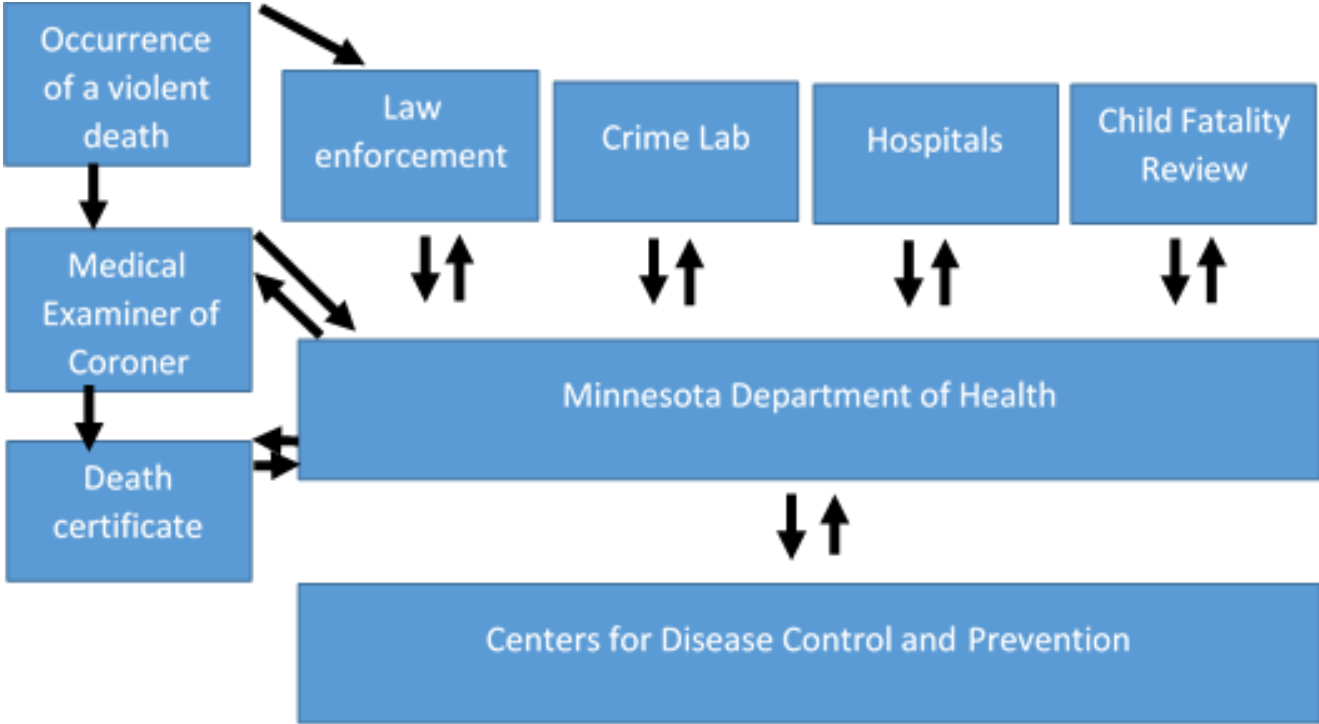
Occurrence of a violent death

Law enforcement

Crime Lab

Hospitals

Child Fatality Review

Medical Examiner of Coroner

Minnesota Department of Health

Death certificate

Centers for Disease Control and Prevention